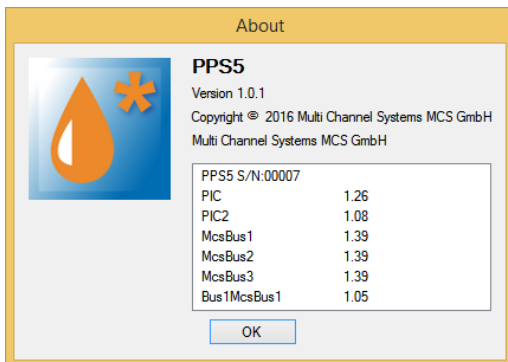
About

PPS5

Version 1.0.1

Copyright © 2016 Multi Channel Systems MCS GmbH

Multi Channel Systems MCS GmbH

PPS5 S/N:00007

| | |
|---|---|
| PIC | 1.26 |
| PIC2 | 1.08 |
| McsBus1 | 1.39 |
| McsBus2 | 1.39 |
| McsBus3 | 1.39 |
| Bus1McsBus1 | 1.05 |

OK